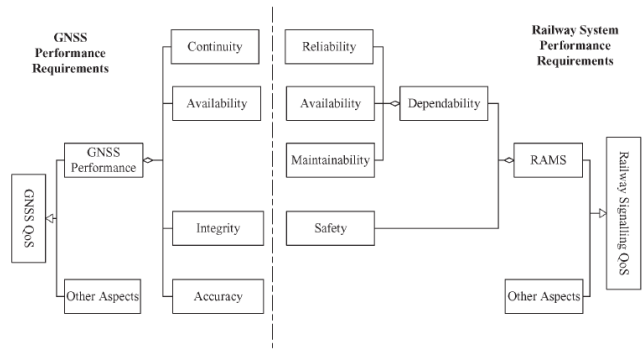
GNSS Performance Requirements

Railway System Performance Requirements

Continuity

Availability

GNSS Performance

GNSS QoS

Integrity

Other Aspects

Accuracy

Reliability

Availability

Dependability

Maintainability

RAMS

Railway Signalling QoS

Safety

Other Aspects